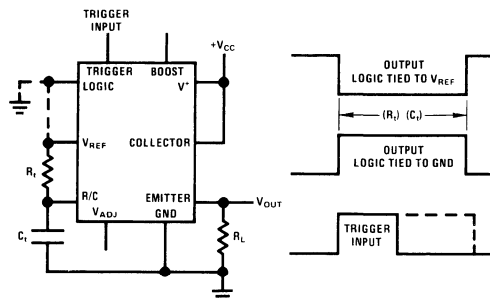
TRIGGER INPUT

TRIGGER LOGIC

BOOST

$+V_{CC}$

$V^+$

$V_{REF}$

COLLECTOR

$R_t$

R/C

EMITTER

$V_{OUT}$

$V_{ADJ}$

GND

$C_t$

$R_L$

OUTPUT LOGIC TIED TO $V_{REF}$

$(R_t)$ $(C_t)$

OUTPUT LOGIC TIED TO GND

TRIGGER INPUT